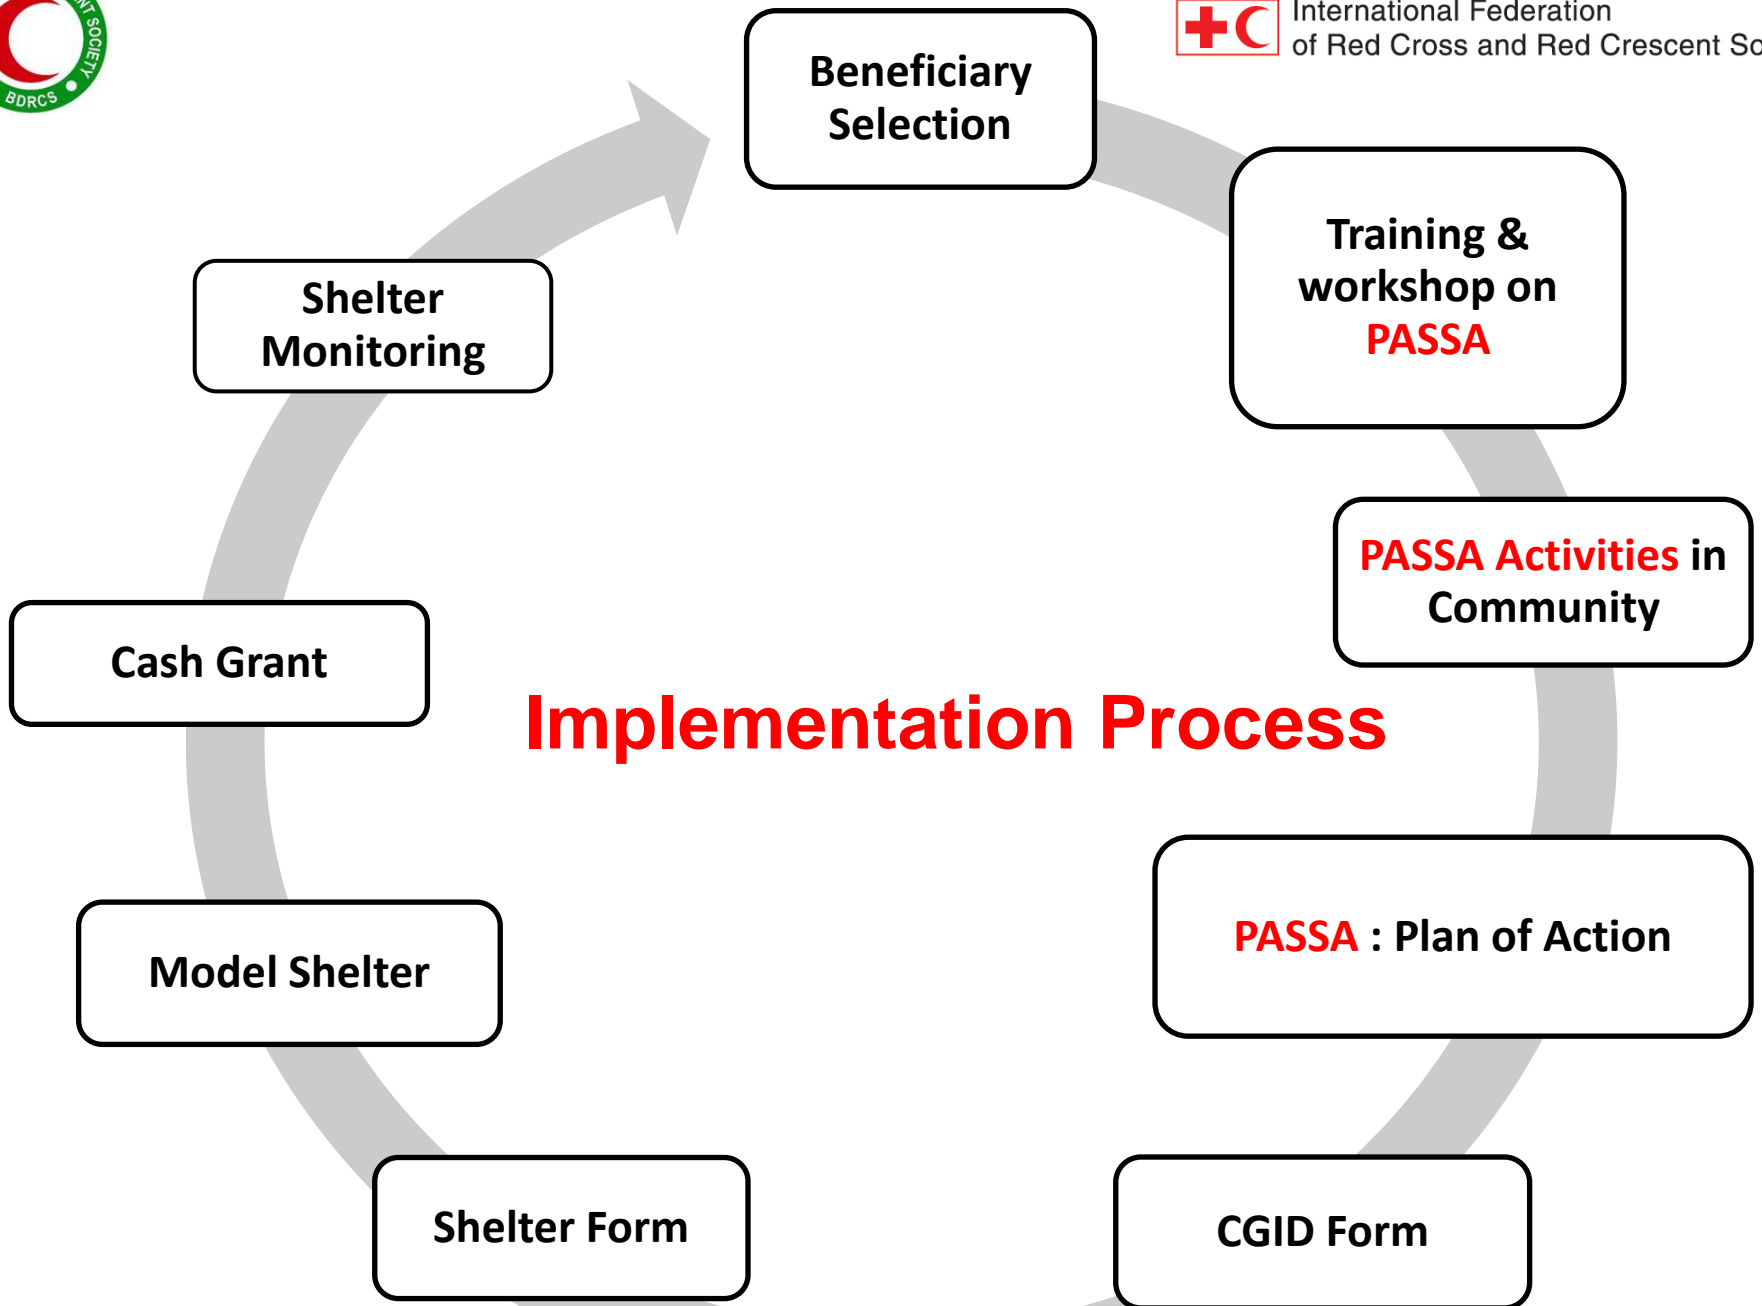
NT SOCIETY
BDRCS

International Federation
of Red Cross and Red Crescent So

Beneficiary Selection

Training & workshop on PASSA

PASSA Activities in Community

PASSA : Plan of Action

CGID Form

Shelter Form

Model Shelter

Cash Grant

Shelter Monitoring

Implementation Process